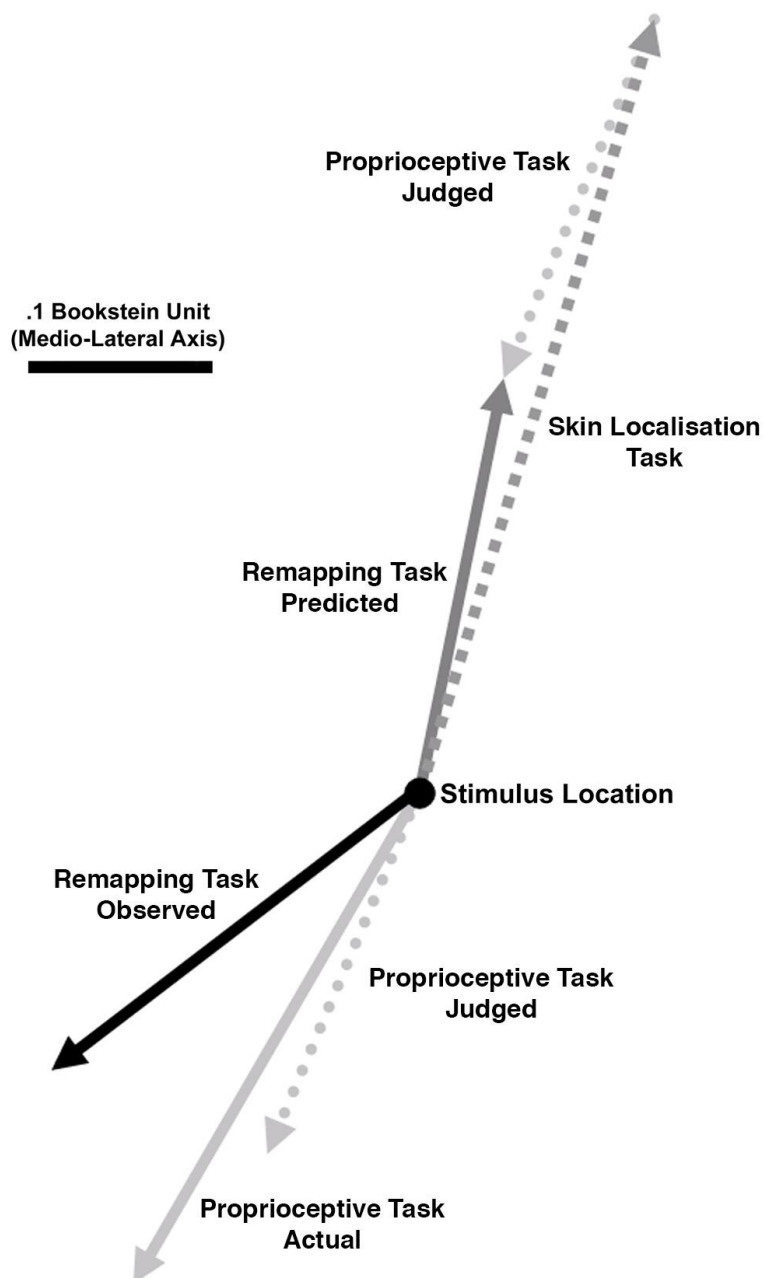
Proprioceptive Task Judged

.1 Bookstein Unit (Medio-Lateral Axis)

Skin Localisation Task

Remapping Task Predicted

Stimulus Location

Remapping Task Observed

Proprioceptive Task Judged

Proprioceptive Task Actual